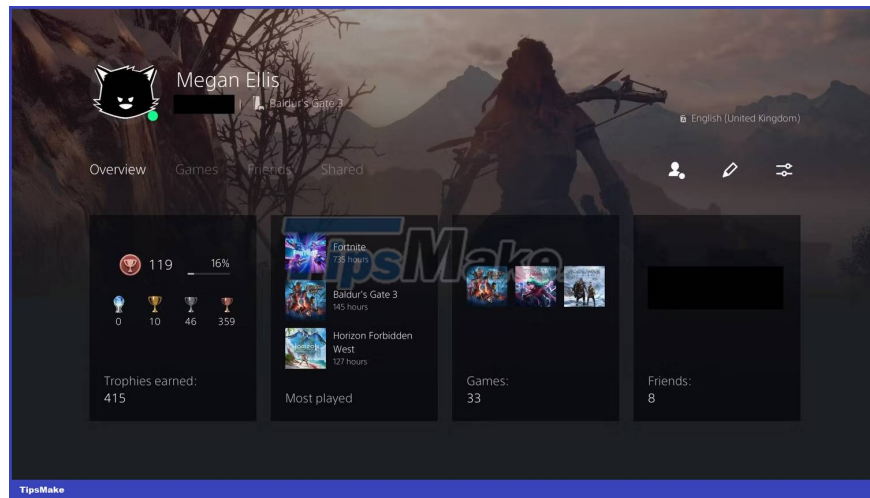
Megan Ellis
| Baldur's Gate 3

English (United Kingdom)

Overview Games Friends Shared

119 16%

0 10 46 359

Trophies earned:
415

Fortnite
735 hours

Baldur's Gate 3
145 hours

Horizon Forbidden West
127 hours

Most played

TipsMake

Games:
33

Friends:
8

TipsMake